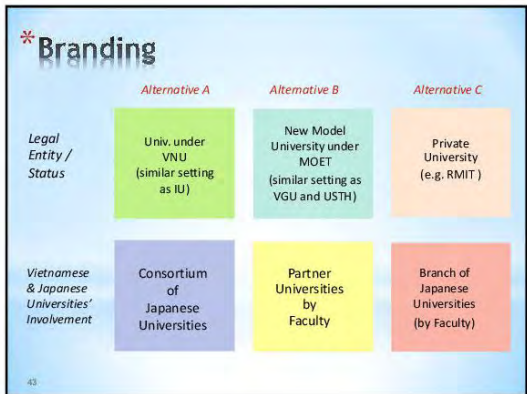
*Branding

|  | Alternative A | Alternative B | Alternative C |
|---|---|---|---|
| Legal Entity / Status | Univ. under VNU (similar setting as IU) | New Model University under MOET (similar setting as VGU and USTH) | Private University (e.g. RMIT ) |
| Vietnamese & Japanese Universities' Involvement | Consortium of Japanese Universities | Partner Universities by Faculty | Branch of Japanese Universities (by Faculty) |

43